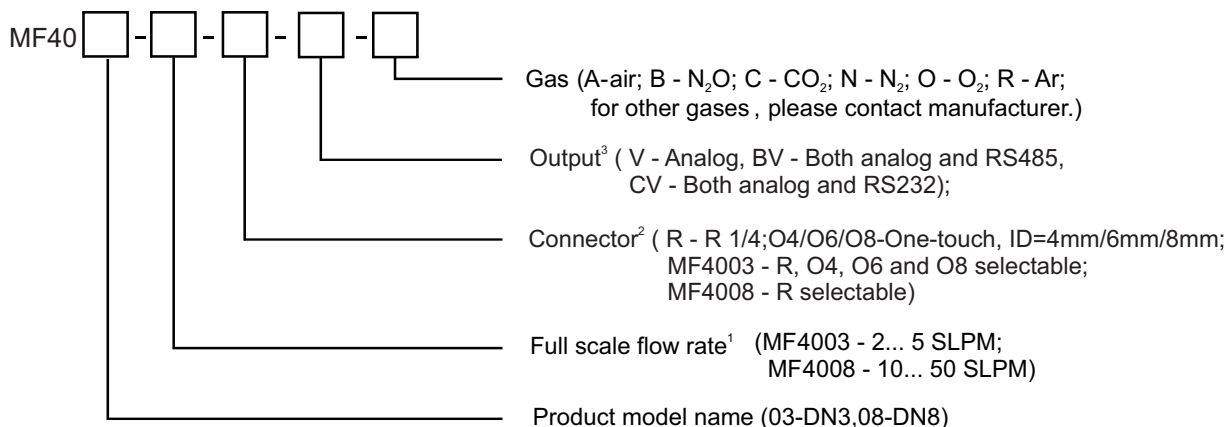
MF40 [ ] - [ ] - [ ] - [ ] - [ ]

Gas (A-air; B - $N_2O$; C - $CO_2$; N - $N_2$; O - $O_2$; R - Ar; for other gases , please contact manufacturer.)

Output$^3$ ( V - Analog, BV - Both analog and RS485, CV - Both analog and RS232);

Connector$^2$ ( R - R 1/4;O4/O6/O8-One-touch, ID=4mm/6mm/8mm; MF4003 - R, O4, O6 and O8 selectable; MF4008 - R selectable)

Full scale flow rate$^1$ (MF4003 - 2... 5 SLPM; MF4008 - 10... 50 SLPM)

Product model name (03-DN3,08-DN8)